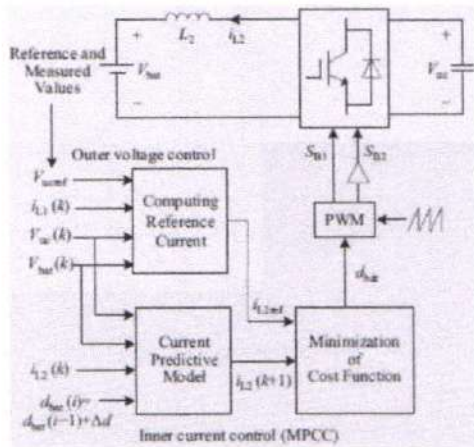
Reference and Measured Values

$L_2$

$i_{L2}$

+

−

$V_{bat}$

+

−

$V_{dc}$

Outer voltage control

$V_{dcref}$

$i_{L1}(k)$

$V_{dc}(k)$

$V_{bat}(k)$

Computing Reference Current

$S_{B1}$

$S_{B2}$

PWM

$d_{bat}$

$i_{L2ref}$

Current Predictive Model

$i_{L2}(k)$

$d_{bat}(i)=d_{bat}(i-1)+\Delta d$

$i_{L2}(k+1)$

Minimization of Cost Function

Inner current control (MPCC)